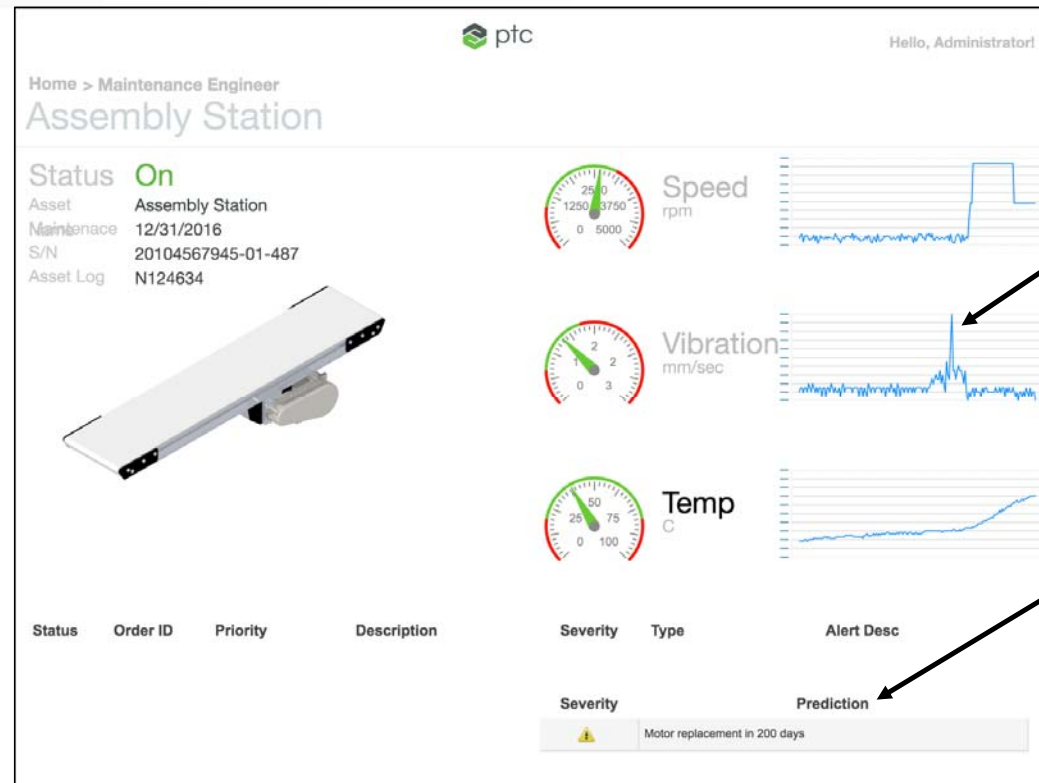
ptc

Hello, Administrator!

Home > Maintenance Engineer

Assembly Station

Status On

Asset Assembly Station

Maintenace 12/31/2016

S/N 20104567945-01-487

Asset Log N124634

2500
1250 3750
0 5000

Speed
rpm

2
1 2
0 3

Vibration
mm/sec

50
25 75
0 100

Temp
C

| Status | Order ID | Priority | Description |
|---|---|---|---|

| Severity | Type | Alert Desc |
|---|---|---|

| Severity | Prediction |
|---|---|
| | Motor replacement in 200 days |